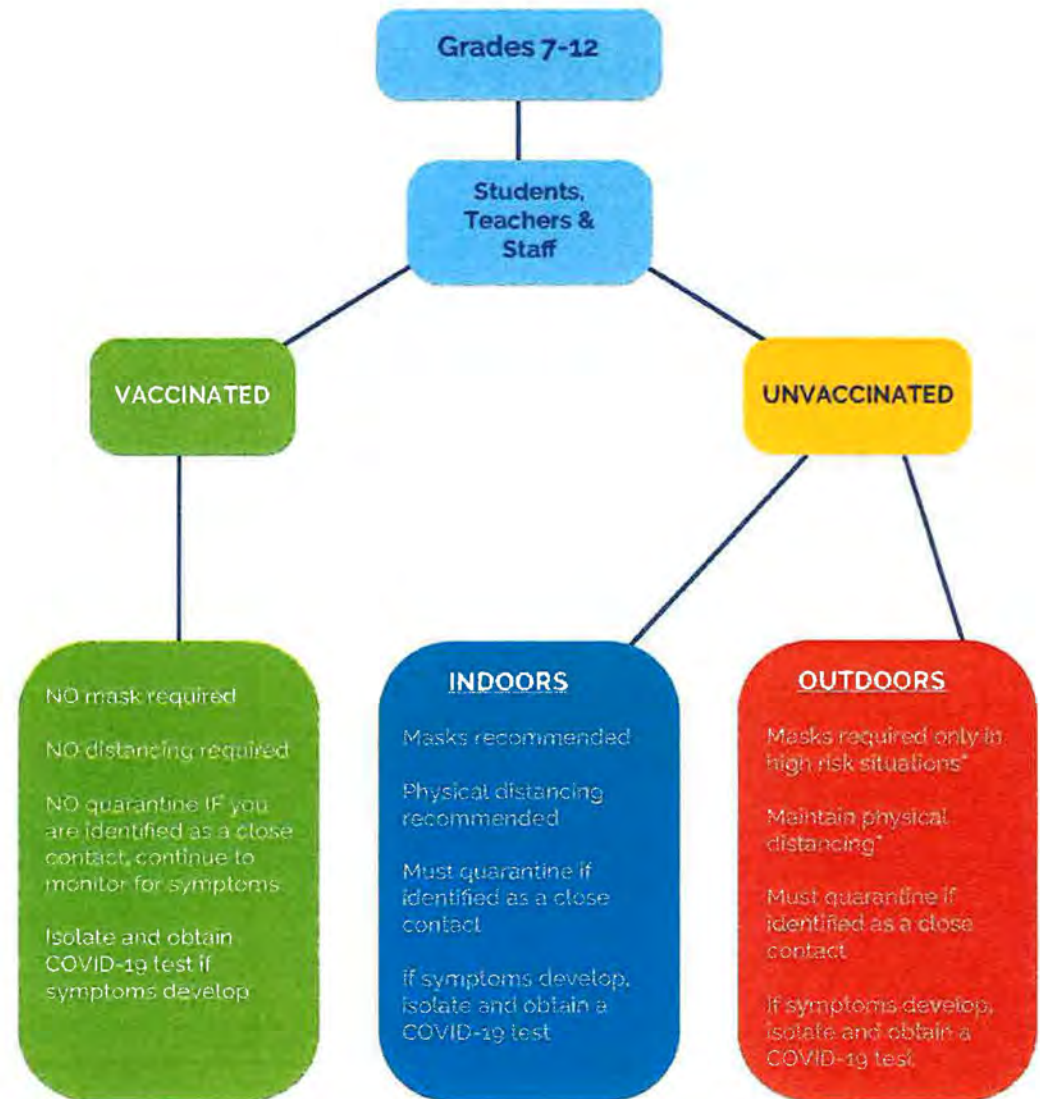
Grades 7-12

Students, Teachers & Staff

VACCINATED

UNVACCINATED

NO mask required

NO distancing required

NO quarantine IF you are identified as a close contact, continue to monitor for symptoms

Isolate and obtain COVID-19 test if symptoms develop

INDOORS

Masks recommended

Physical distancing recommended

Must quarantine if identified as a close contact

If symptoms develop, isolate and obtain a COVID-19 test

OUTDOORS

Masks required only in high risk situations*

Maintain physical distancing*

Must quarantine if identified as a close contact

If symptoms develop, isolate and obtain a COVID-19 test